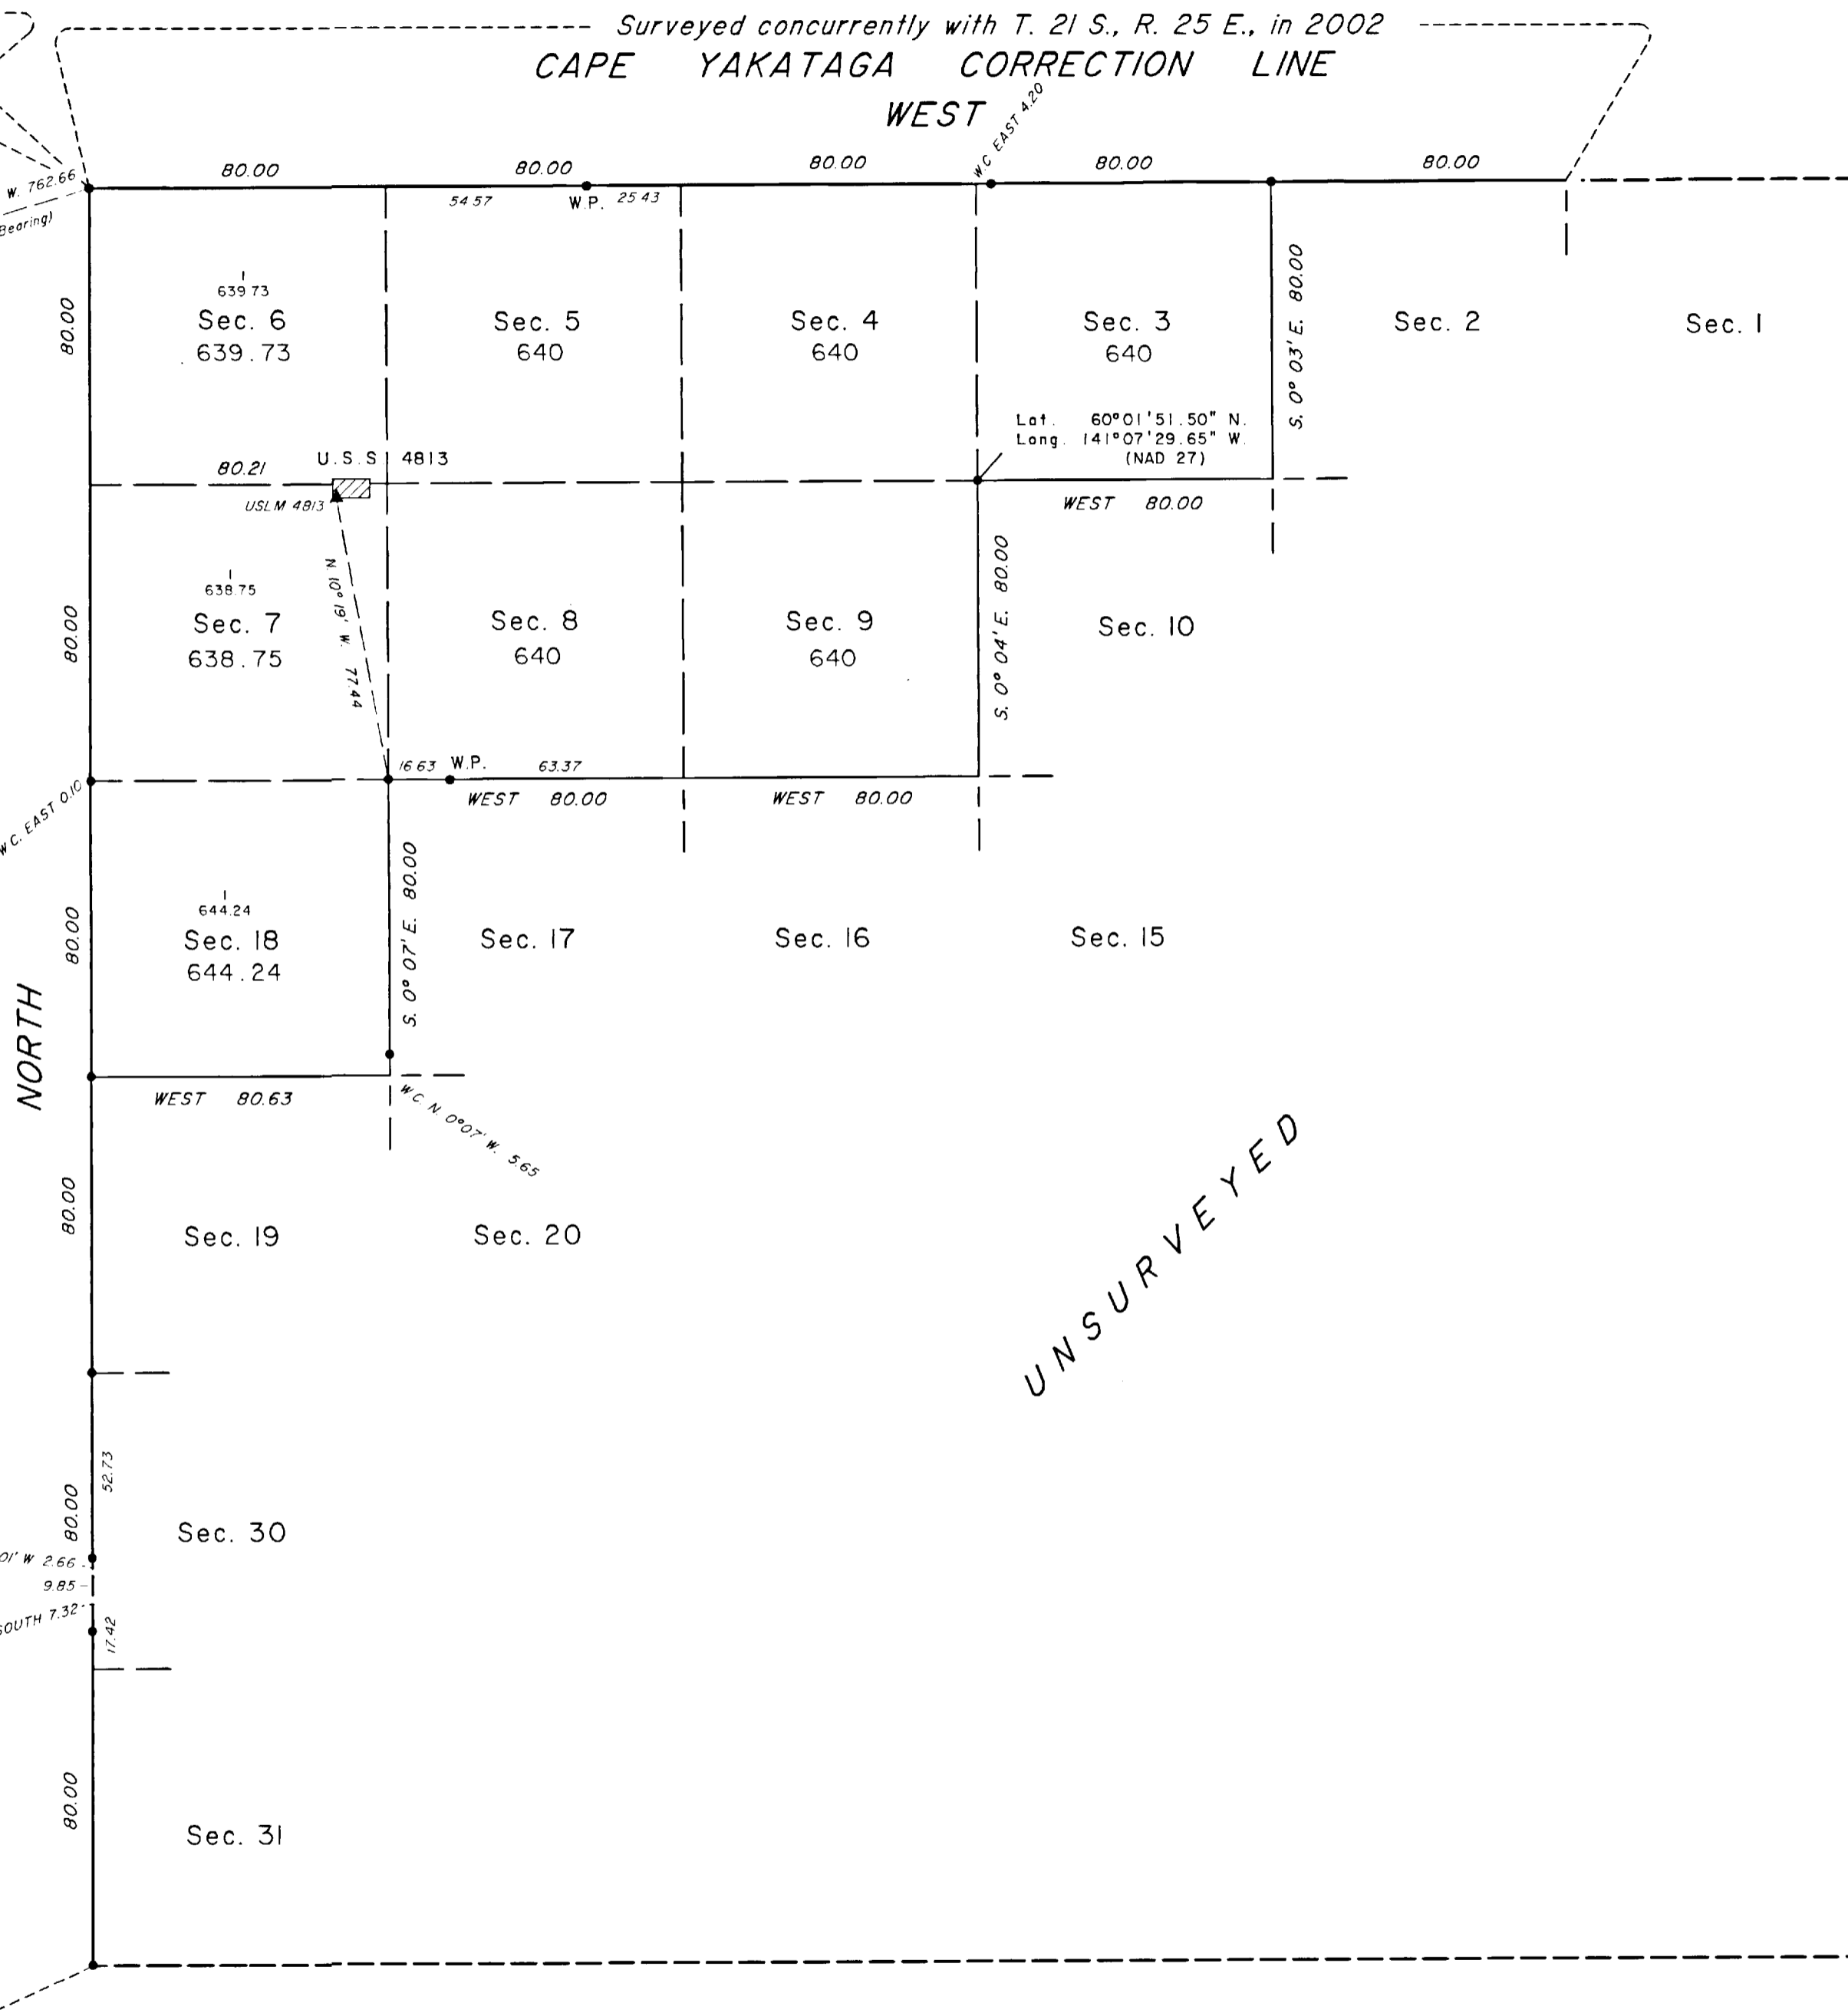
Surveyed concurrently with T. 21 S., R. 25 E., in 2002
CAPE YAKATAGA CORRECTION LINE
WEST

W. 762.66
Bearing)

80.00 80.00 80.00 W.C. EAST 4.20 80.00 80.00

54.57 W.P. 25.43

639.73
Sec. 6
639.73

Sec. 5
640

Sec. 4
640

Sec. 3
640

S. 0° 03' E. 80.00

Sec. 2

Sec. 1

Lat. 60°01'51.50" N.
Long. 141°07'29.65" W.
(NAD 27)

80.21 U.S.S. 4813
USLM 4813

WEST 80.00

638.75
Sec. 7
638.75

N. 10° 19' W. 77.44

Sec. 8
640

Sec. 9
640

S. 0° 04' E. 80.00

Sec. 10

80.00

W.C. EAST 0.10

16.63 W.P. 63.37
WEST 80.00 WEST 80.00

644.24
Sec. 18
644.24

S. 0° 07' E. 80.00

Sec. 17 Sec. 16 Sec. 15

80.00

NORTH

WEST 80.63

W.C. N. 0°07' W. 5.65

80.00

Sec. 19 Sec. 20

UNSURVEYED

52.73
80.00
Sec. 30

01' W. 2.66
9.85
SOUTH 7.32
17.42

80.00
Sec. 31